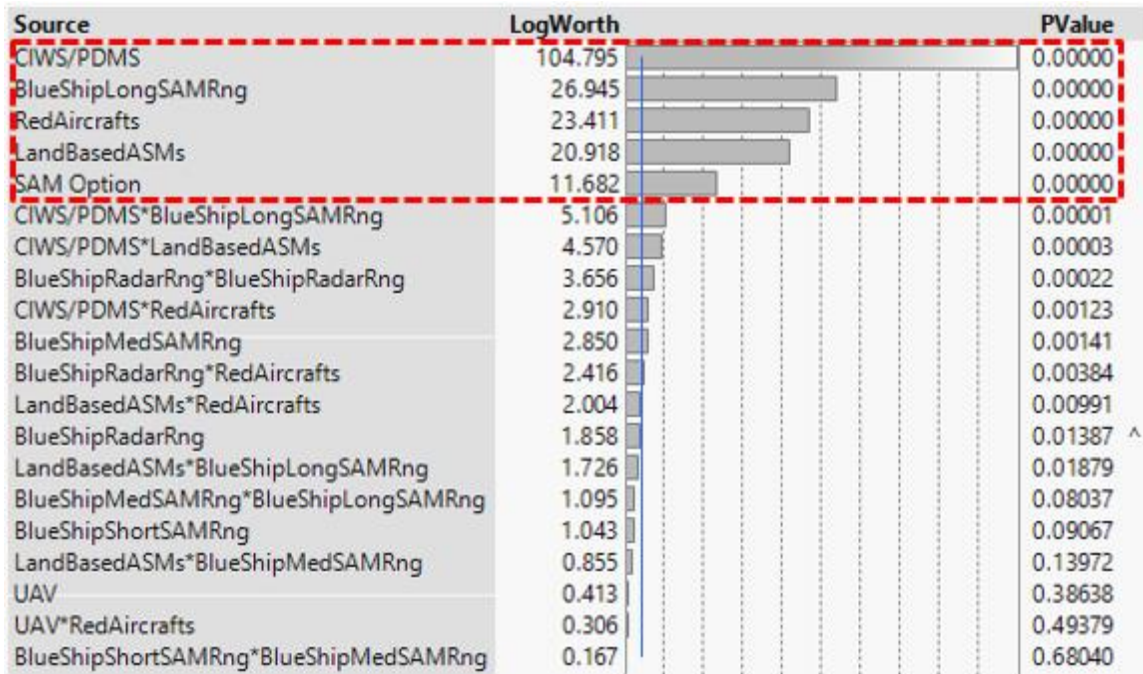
| Source | LogWorth | PValue |
|---|---|---|
| CIWS/PDMS | 104.795 | 0.00000 |
| BlueShipLongSAMRng | 26.945 | 0.00000 |
| RedAircrafts | 23.411 | 0.00000 |
| LandBasedASMs | 20.918 | 0.00000 |
| SAM Option | 11.682 | 0.00000 |
| CIWS/PDMS*BlueShipLongSAMRng | 5.106 | 0.00001 |
| CIWS/PDMS*LandBasedASMs | 4.570 | 0.00003 |
| BlueShipRadarRng*BlueShipRadarRng | 3.656 | 0.00022 |
| CIWS/PDMS*RedAircrafts | 2.910 | 0.00123 |
| BlueShipMedSAMRng | 2.850 | 0.00141 |
| BlueShipRadarRng*RedAircrafts | 2.416 | 0.00384 |
| LandBasedASMs*RedAircrafts | 2.004 | 0.00991 |
| BlueShipRadarRng | 1.858 | 0.01387 ^ |
| LandBasedASMs*BlueShipLongSAMRng | 1.726 | 0.01879 |
| BlueShipMedSAMRng*BlueShipLongSAMRng | 1.095 | 0.08037 |
| BlueShipShortSAMRng | 1.043 | 0.09067 |
| LandBasedASMs*BlueShipMedSAMRng | 0.855 | 0.13972 |
| UAV | 0.413 | 0.38638 |
| UAV*RedAircrafts | 0.306 | 0.49379 |
| BlueShipShortSAMRng*BlueShipMedSAMRng | 0.167 | 0.68040 |